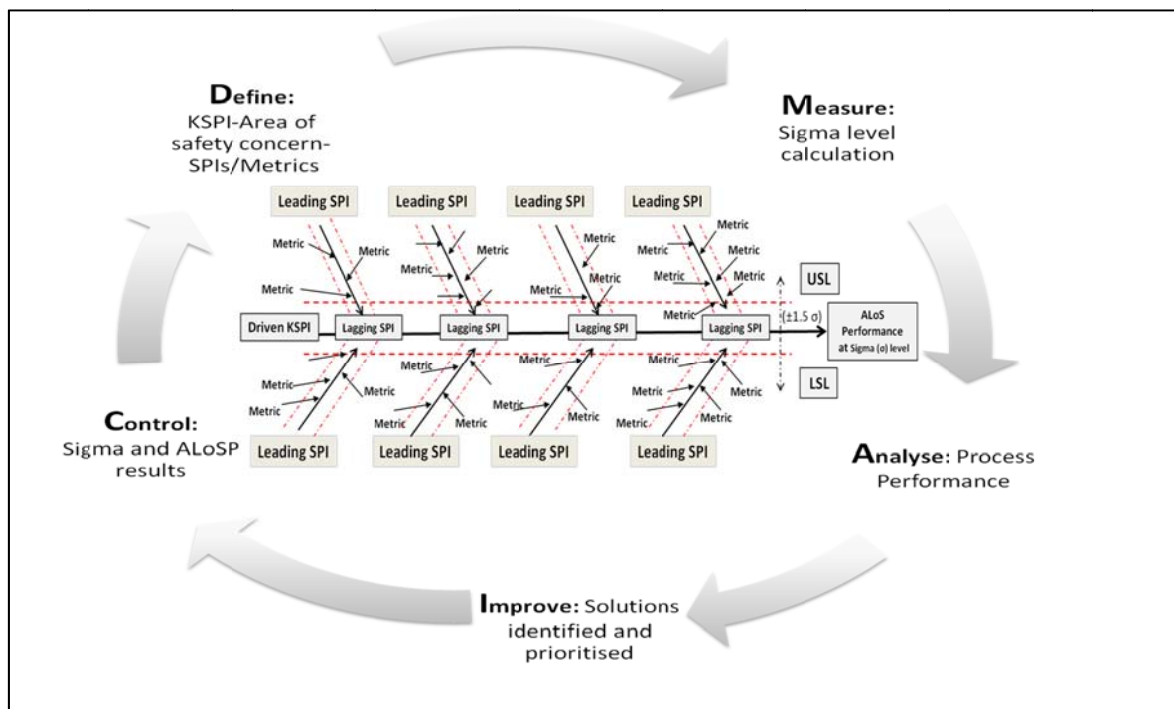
Define: KSPI-Area of safety concern-SPIs/Metrics

Measure: Sigma level calculation

Leading SPI

Leading SPI

Leading SPI

Leading SPI

Metric

Metric

Metric

Metric

Metric

Metric

Metric

Metric

Metric

Metric

Metric

Metric

Metric

Metric

USL

Driven KSPI

Lagging SPI

Lagging SPI

Lagging SPI

Lagging SPI

(±1.5 σ)

ALoS Performance at Sigma (σ) level

Metric

Metric

Metric

Metric

Metric

Metric

Metric

Metric

Metric

Metric

Metric

Metric

LSL

Leading SPI

Leading SPI

Leading SPI

Leading SPI

Control: Sigma and ALoSP results

Analyse: Process Performance

Improve: Solutions identified and prioritised